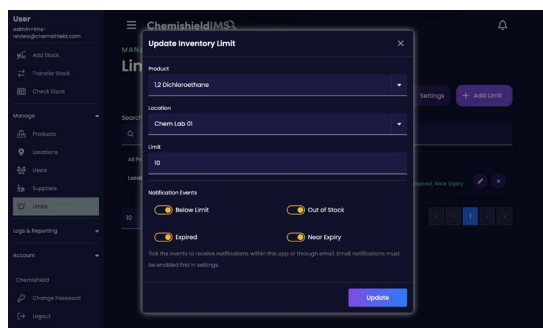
User
admin+ims-review@chemishield.com

Add Stock
Transfer Stock
Check Stock

Manage
Products
Locations
Users
Suppliers
Limits

Logs & Reporting

Account

Chemishield
Change Password
Logout

ChemishieldIMS

MANA
Lin

Search

All P
Locat

10

Settings
+ Add Limit

pired, Near Expiry

1

Update Inventory Limit
×

Product
1,2 Dichloroethane

Location
Chem Lab 01

Limit
10

Notification Events
Below Limit
Out of Stock
Expired
Near Expiry

Tick the events to receive notifications within this app or through email. Email notifications must be enabled first in settings.

Update